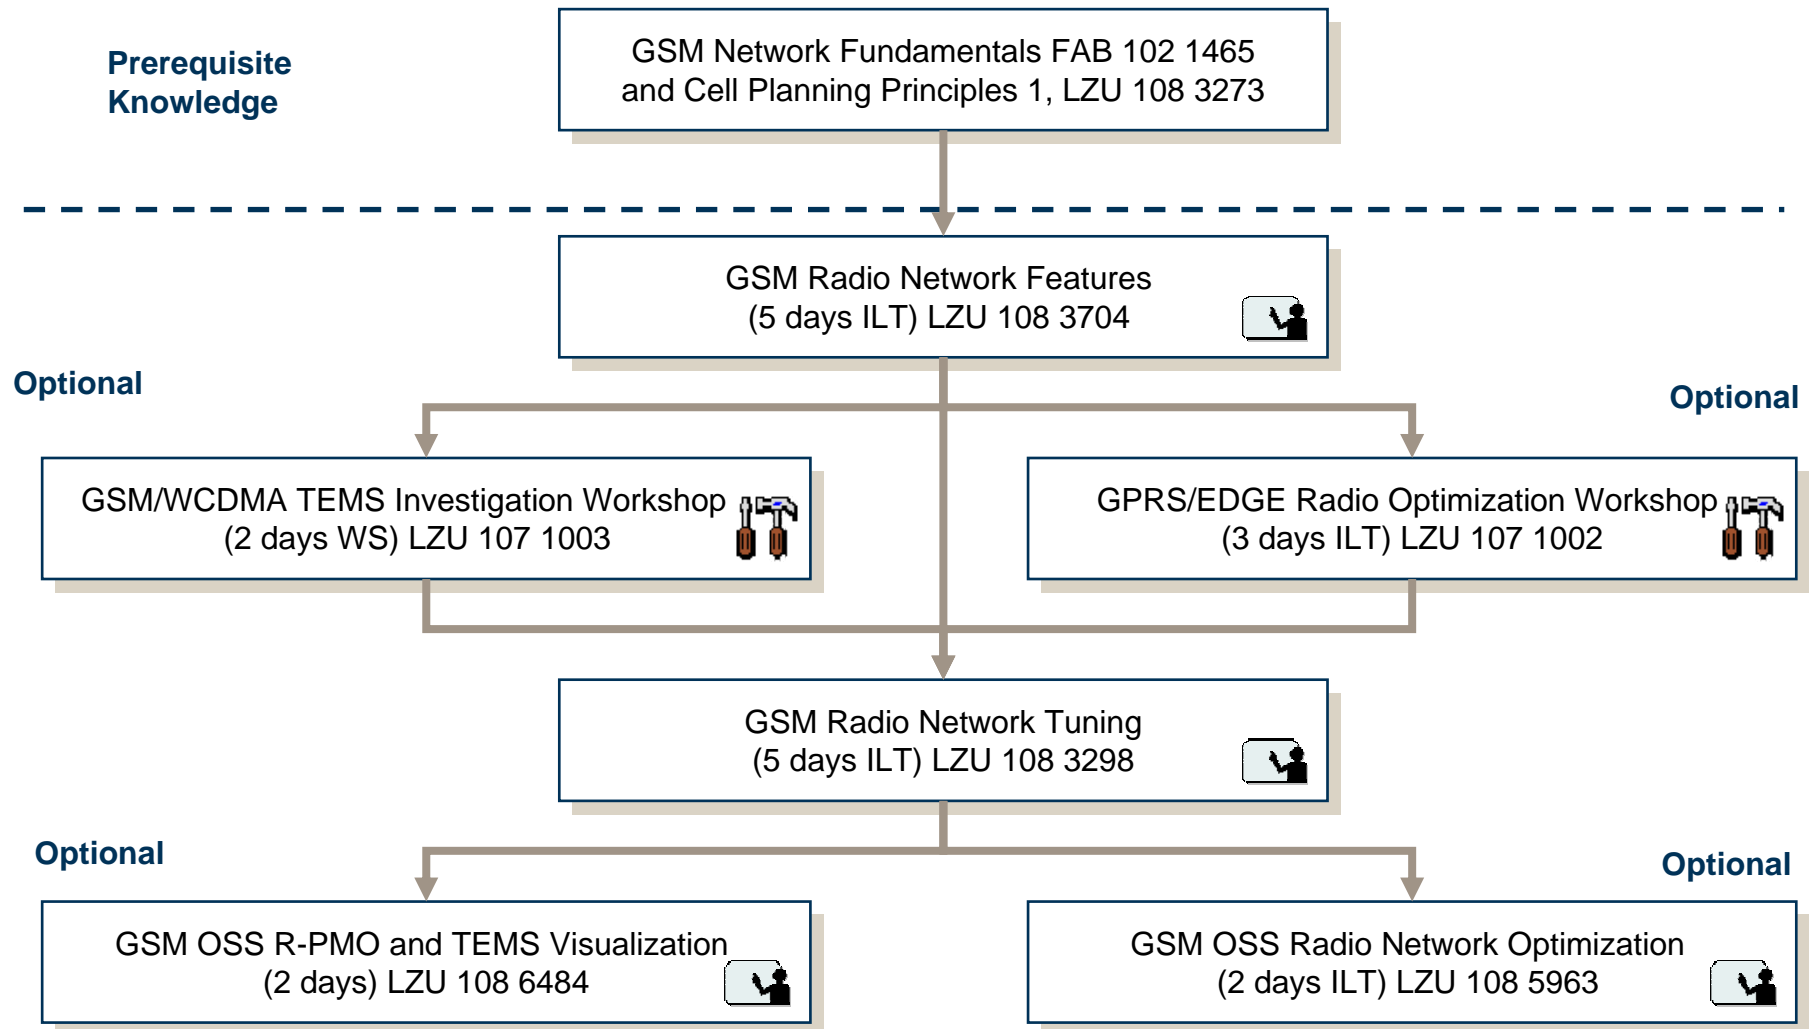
Prerequisite Knowledge

GSM Network Fundamentals FAB 102 1465
and Cell Planning Principles 1, LZU 108 3273

GSM Radio Network Features
(5 days ILT) LZU 108 3704

Optional

Optional

GSM/WCDMA TEMS Investigation Workshop
(2 days WS) LZU 107 1003

GPRS/EDGE Radio Optimization Workshop
(3 days ILT) LZU 107 1002

GSM Radio Network Tuning
(5 days ILT) LZU 108 3298

Optional

Optional

GSM OSS R-PMO and TEMS Visualization
(2 days) LZU 108 6484

GSM OSS Radio Network Optimization
(2 days ILT) LZU 108 5963